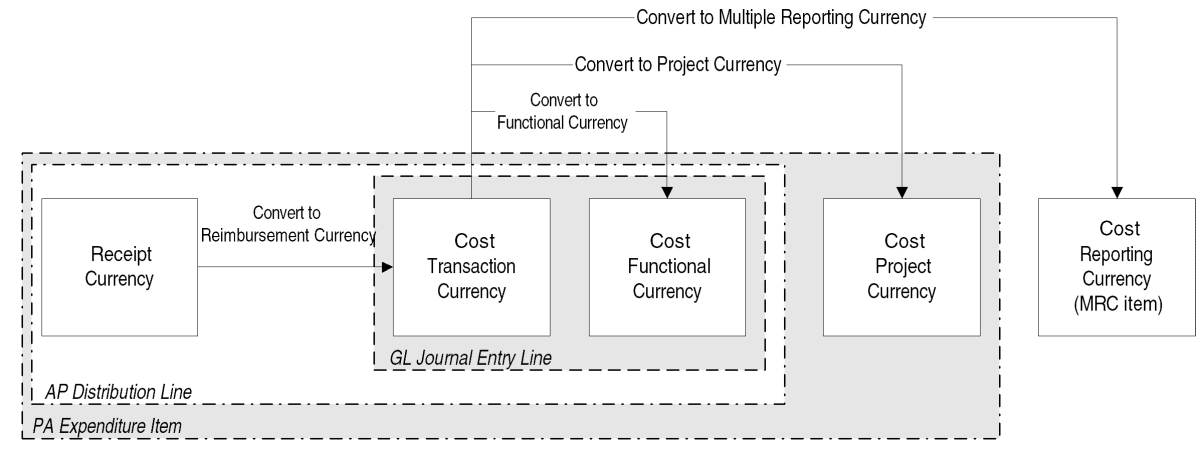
Convert to Multiple Reporting Currency

Convert to Project Currency

Convert to Functional Currency

Convert to Reimbursement Currency

Receipt Currency

Cost Transaction Currency

Cost Functional Currency

GL Journal Entry Line

AP Distribution Line

Cost Project Currency

PA Expenditure Item

Cost Reporting Currency (MRC item)